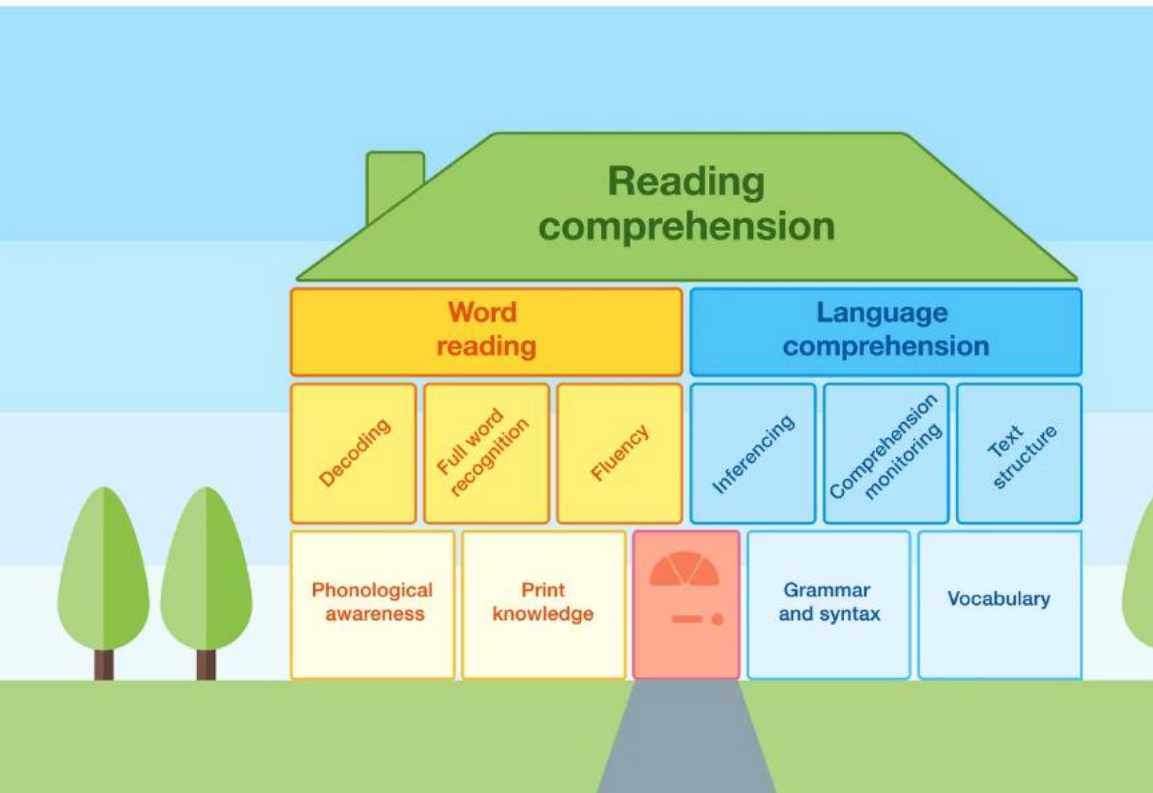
Reading comprehension

Word reading

Language comprehension

Decoding

Full word recognition

Fluency

Inferencing

Comprehension monitoring

Text structure

Phonological awareness

Print knowledge

Grammar and syntax

Vocabulary